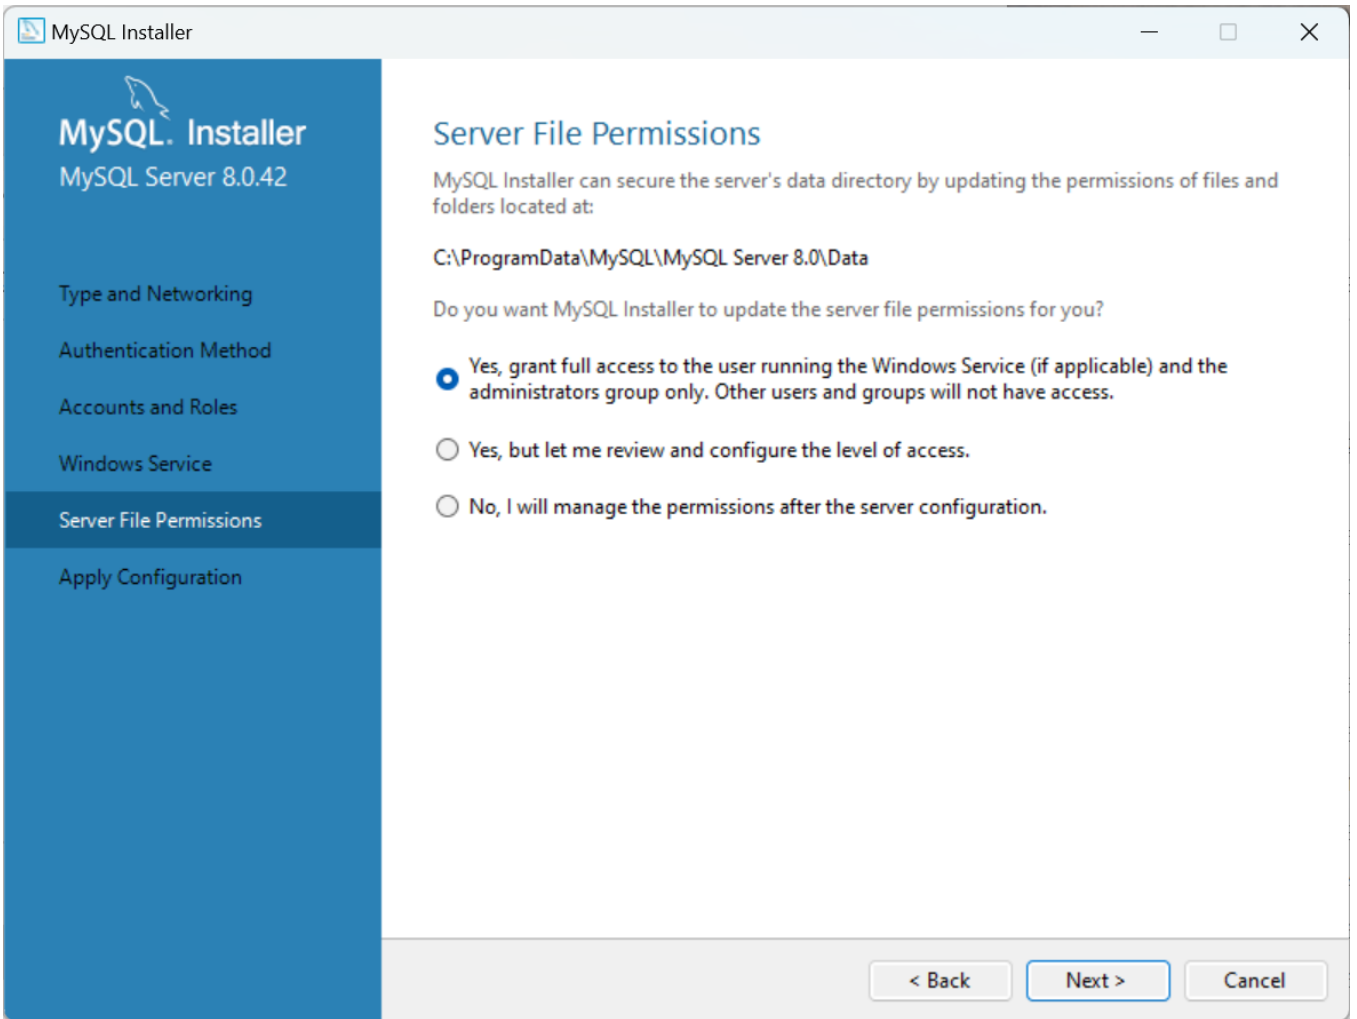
MySQL Installer

MySQL. Installer
MySQL Server 8.0.42

Type and Networking

Authentication Method

Accounts and Roles

Windows Service

Server File Permissions

Apply Configuration

Server File Permissions

MySQL Installer can secure the server's data directory by updating the permissions of files and folders located at:

C:\ProgramData\MySQL\MySQL Server 8.0\Data

Do you want MySQL Installer to update the server file permissions for you?

Yes, grant full access to the user running the Windows Service (if applicable) and the administrators group only. Other users and groups will not have access.

Yes, but let me review and configure the level of access.

No, I will manage the permissions after the server configuration.

< Back

Next >

Cancel